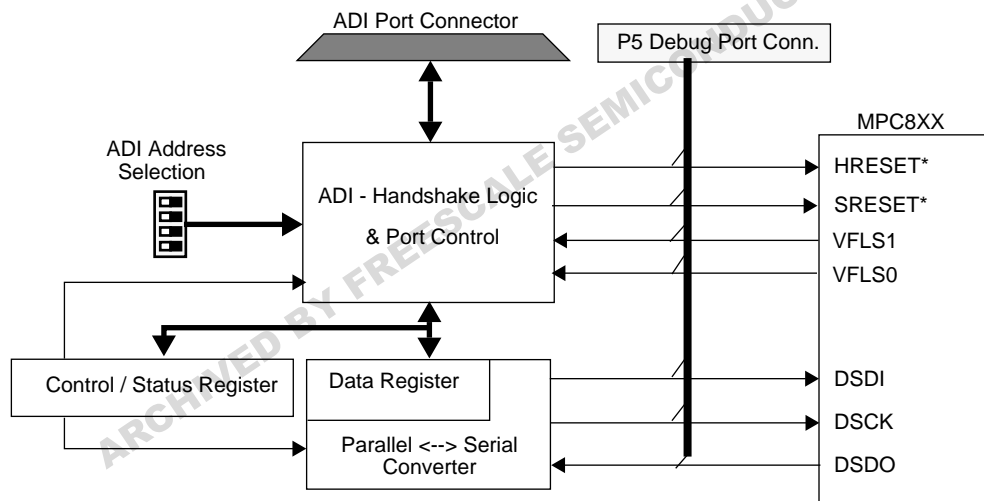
ADI Port Connector

P5 Debug Port Conn.

MPC8XX

ADI Address Selection

ADI - Handshake Logic & Port Control

HRESET*

SRESET*

VFLS1

VFLS0

Control / Status Register

Data Register

Parallel <--> Serial Converter

DSDI

DSCK

DSDO

ARCHIVED BY FREESCALE SEMICONDUCTOR